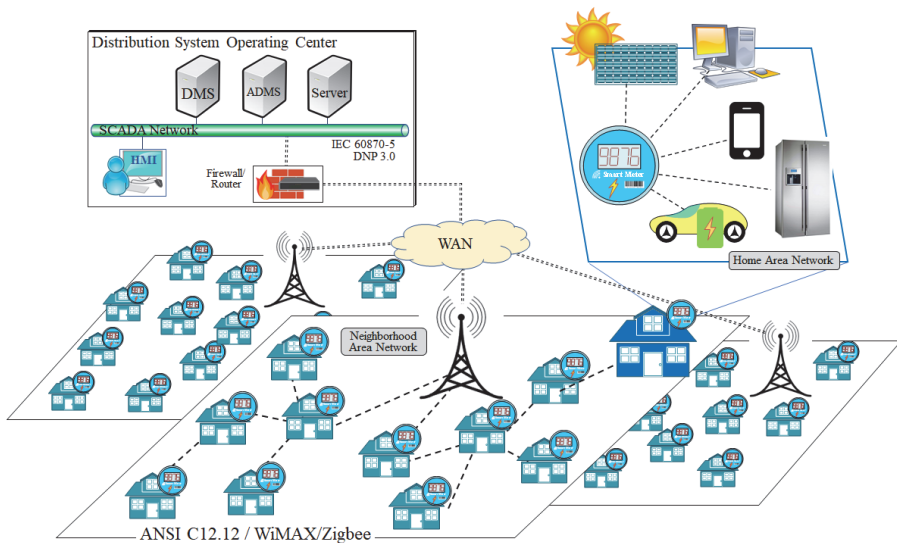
Distribution System Operating Center

DMS

ADMS

Server

SCADA Network

HMI

IEC 60870-5
DNP 3.0

Firewall/
Router

WAN

9876

Smart Meter

Home Area Network

Neighborhood
Area Network

ANSI C12.12 / WiMAX/Zigbee